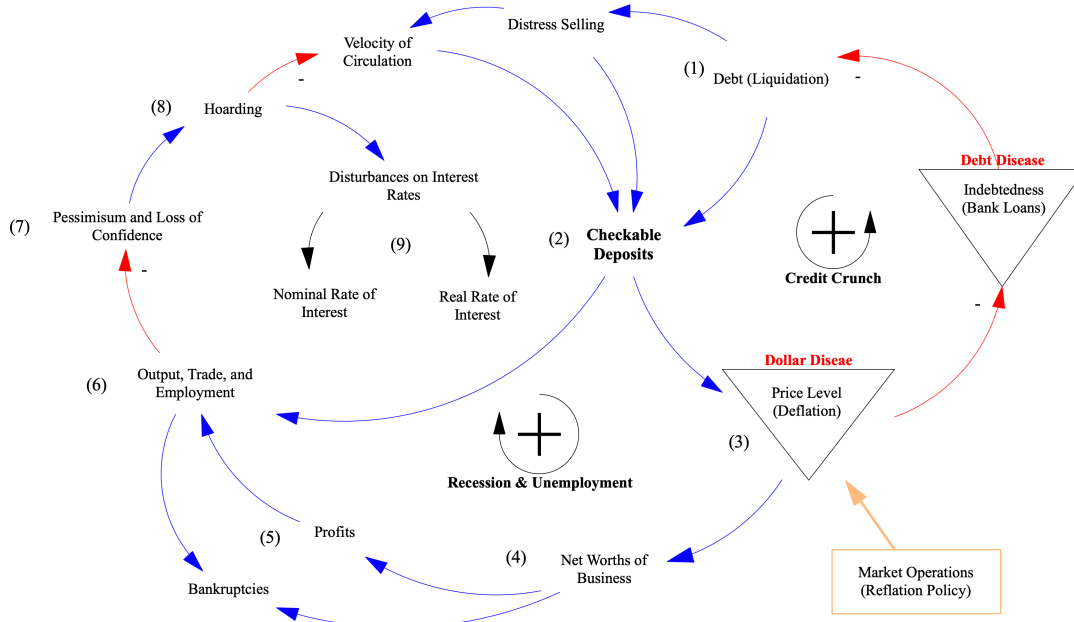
Distress Selling

Velocity of Circulation

-

(1) Debt (Liquidation)

-

(8) Hoarding

Disturbances on Interest Rates

Debt Disease

Indebtedness (Bank Loans)

(7) Pessimisum and Loss of Confidence

-

(9)

(2) **Checkable Deposits**

**Credit Crunch**

Nominal Rate of Interest

Real Rate of Interest

-

(6) Output, Trade, and Employment

Dollar Diseae

Price Level (Deflation)

**Recession & Unemployment**

(3)

(5) Profits

(4) Net Worths of Business

Bankruptcies

Market Operations (Reflation Policy)